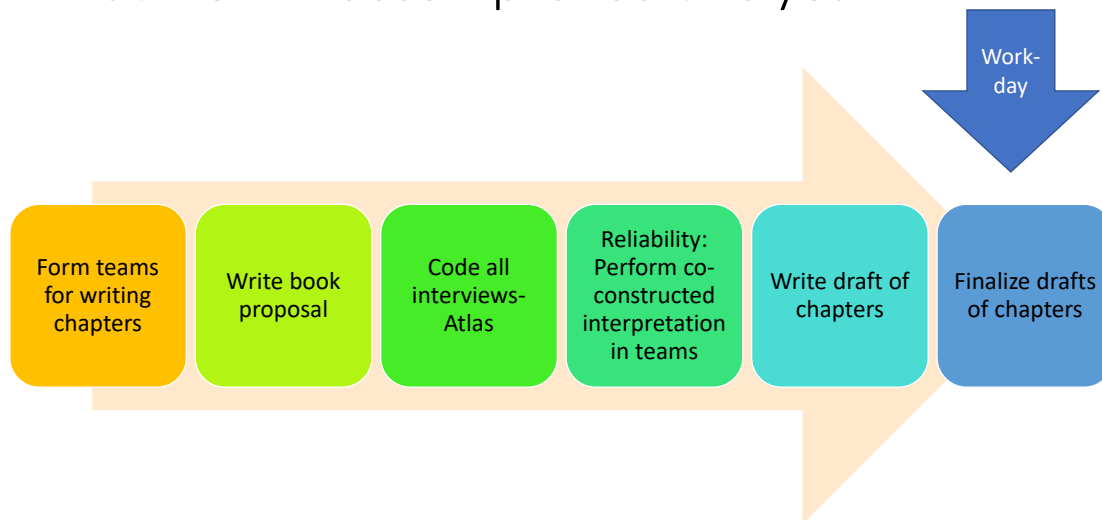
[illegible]

Work-day

Form teams for writing chapters

Write book proposal

Code all interviews-Atlas

Reliability: Perform co-constructed interpretation in teams

Write draft of chapters

Finalize drafts of chapters